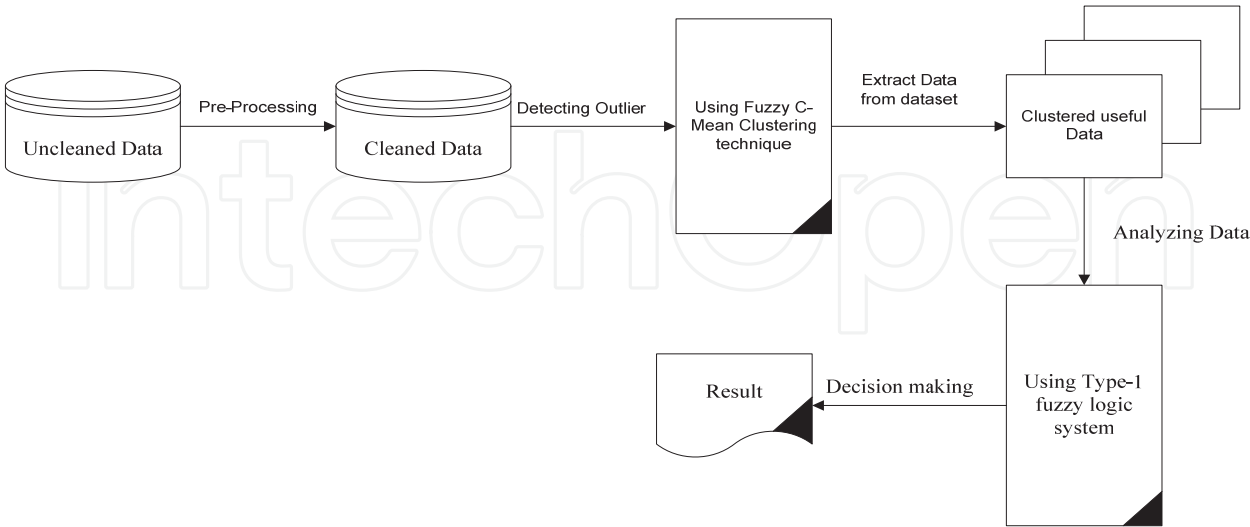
Uncleaned Data

Pre-Processing

Cleaned Data

Detecting Outlier

Using Fuzzy C-Mean Clustering technique

Extract Data from dataset

Clustered useful Data

Analyzing Data

Using Type-1 fuzzy logic system

Decision making

Result

IntechOpen